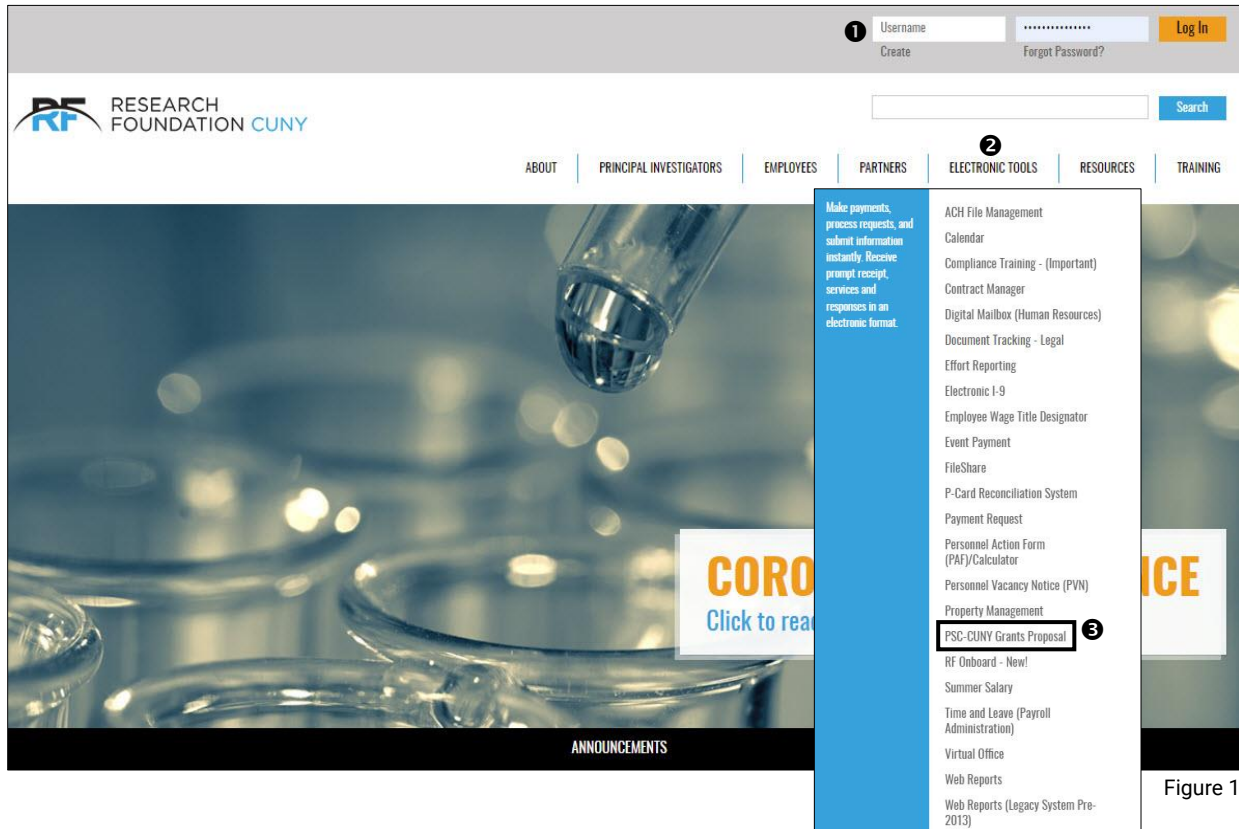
❶ Username
Create
Forgot Password?
Log In

RESEARCH FOUNDATION CUNY

Search

❷

ABOUT
PRINCIPAL INVESTIGATORS
EMPLOYEES
PARTNERS
ELECTRONIC TOOLS
RESOURCES
TRAINING

Make payments, process requests, and submit information instantly. Receive prompt receipt, services and responses in an electronic format.

ACH File Management
Calendar
Compliance Training - (Important)
Contract Manager
Digital Mailbox (Human Resources)
Document Tracking - Legal
Effort Reporting
Electronic I-9
Employee Wage Title Designator
Event Payment
FileShare
P-Card Reconciliation System
Payment Request
Personnel Action Form (PAF)/Calculator
Personnel Vacancy Notice (PVN)
Property Management
PSC-CUNY Grants Proposal ❸
RF Onboard - New!
Summer Salary
Time and Leave (Payroll Administration)
Virtual Office
Web Reports
Web Reports (Legacy System Pre-2013)

CORO
ICE
Click to rea

ANNOUNCEMENTS

Figure 1